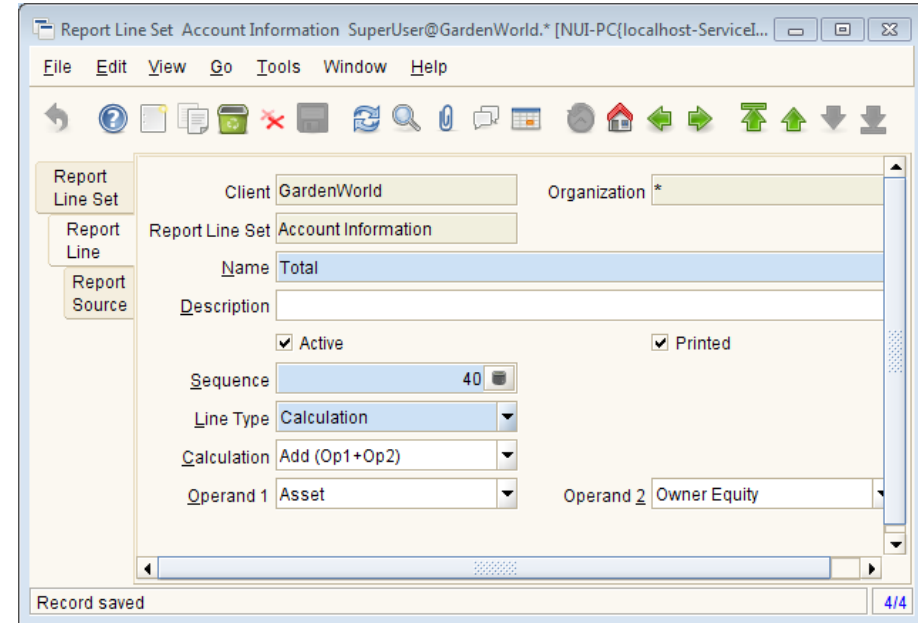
Report Line Set Account Information SuperUser@GardenWorld.* [NUI-PC{localhost-ServiceI...

File Edit View Go Tools Window Help

Report Line Set
Report Line
Report Source

Client GardenWorld
Organization *
Report Line Set Account Information
Name Total
Description
Active
Printed
Sequence 40
Line Type Calculation
Calculation Add (Op1+Op2)
Operand 1 Asset
Operand 2 Owner Equity

Record saved
4/4